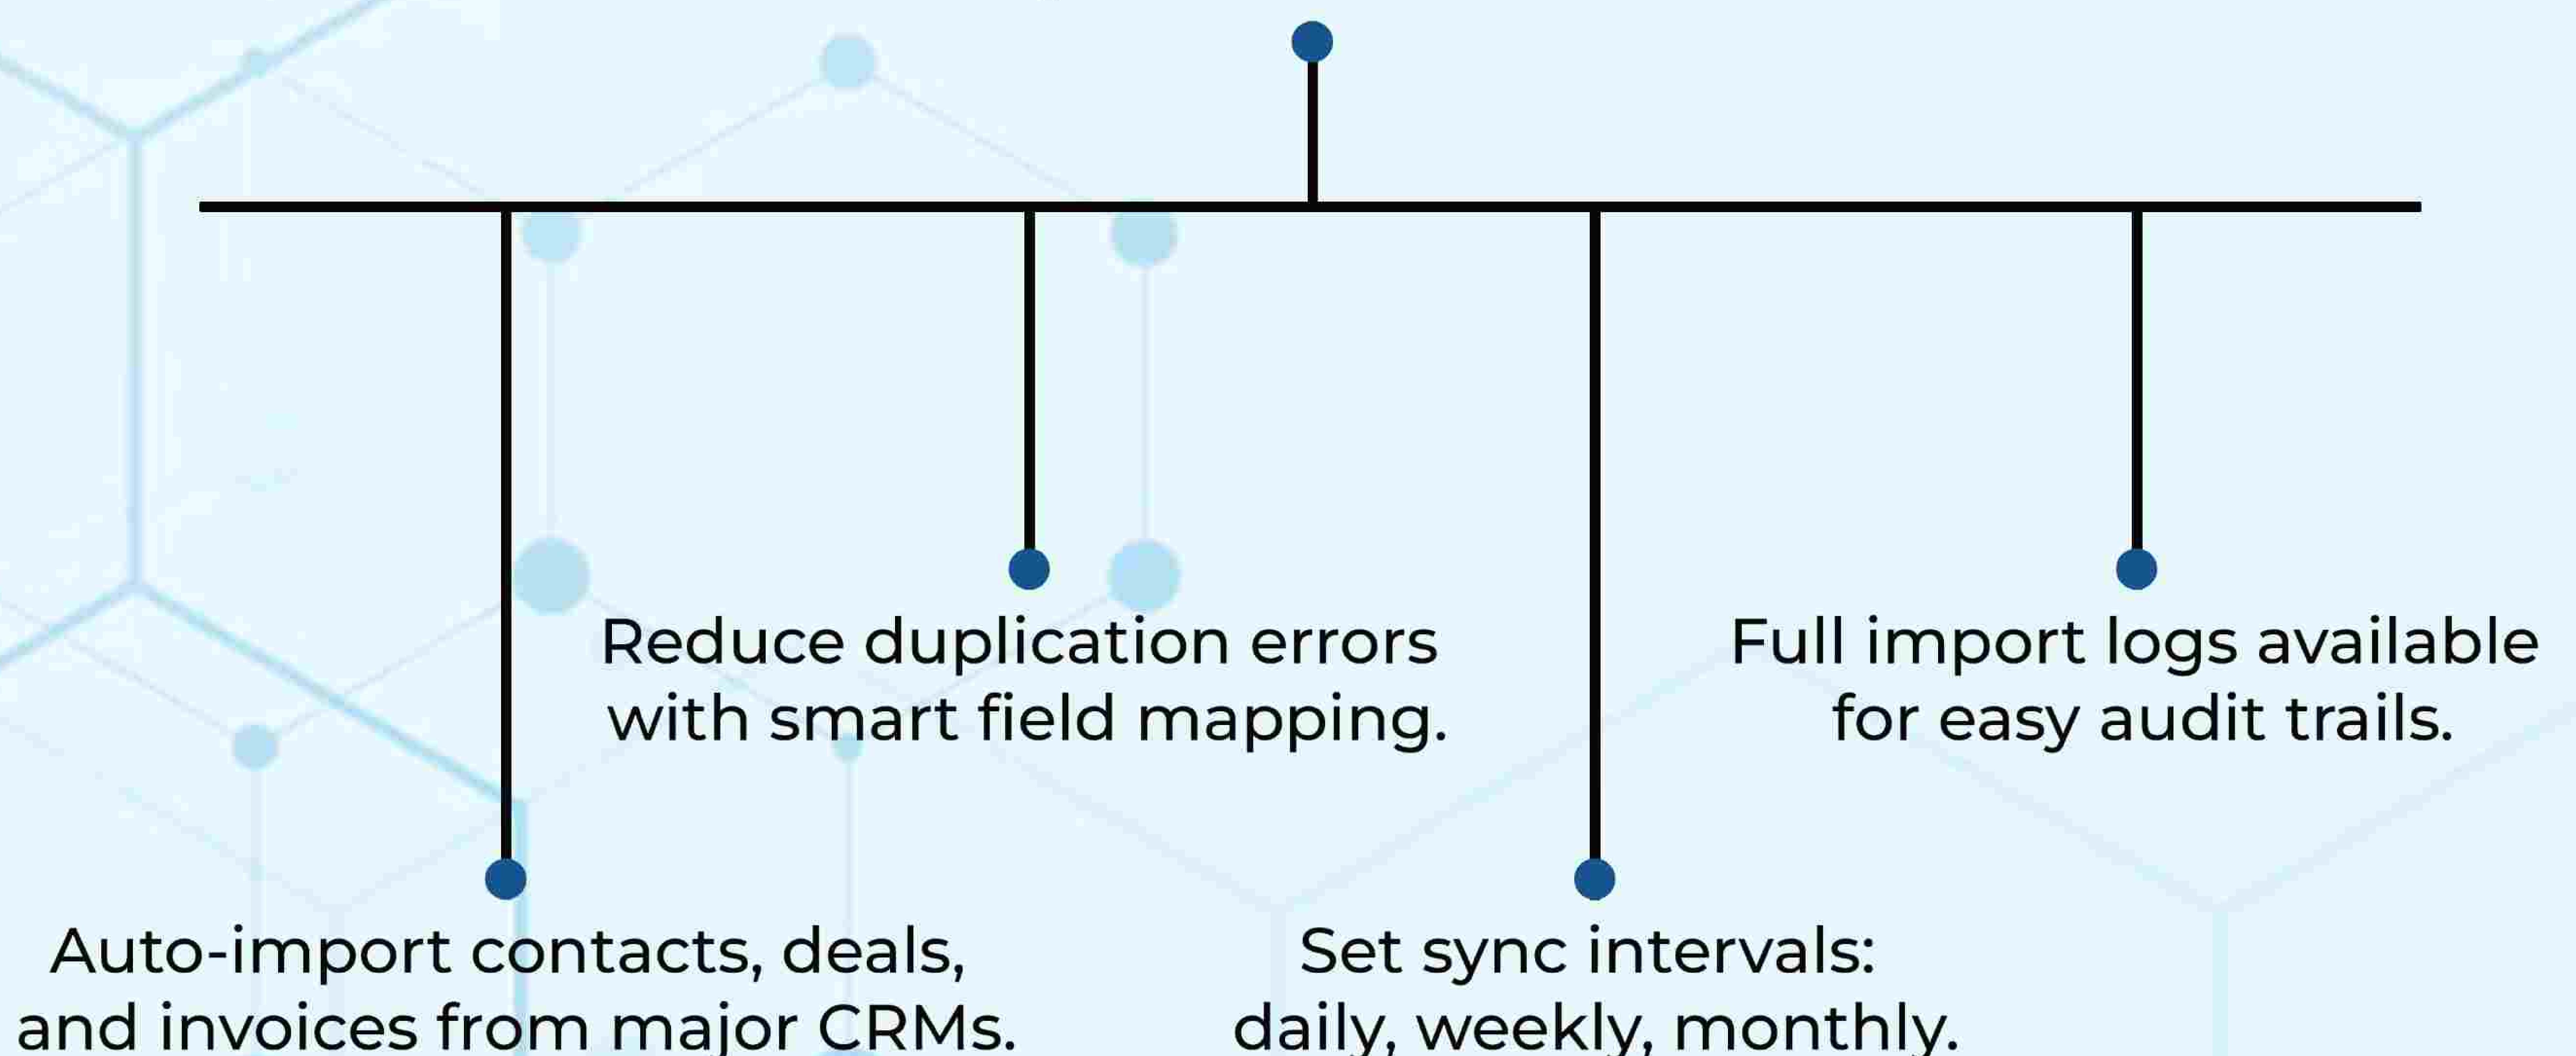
Reduce duplication errors with smart field mapping.

Full import logs available for easy audit trails.

Auto-import contacts, deals, and invoices from major CRMs.

Set sync intervals: daily, weekly, monthly.